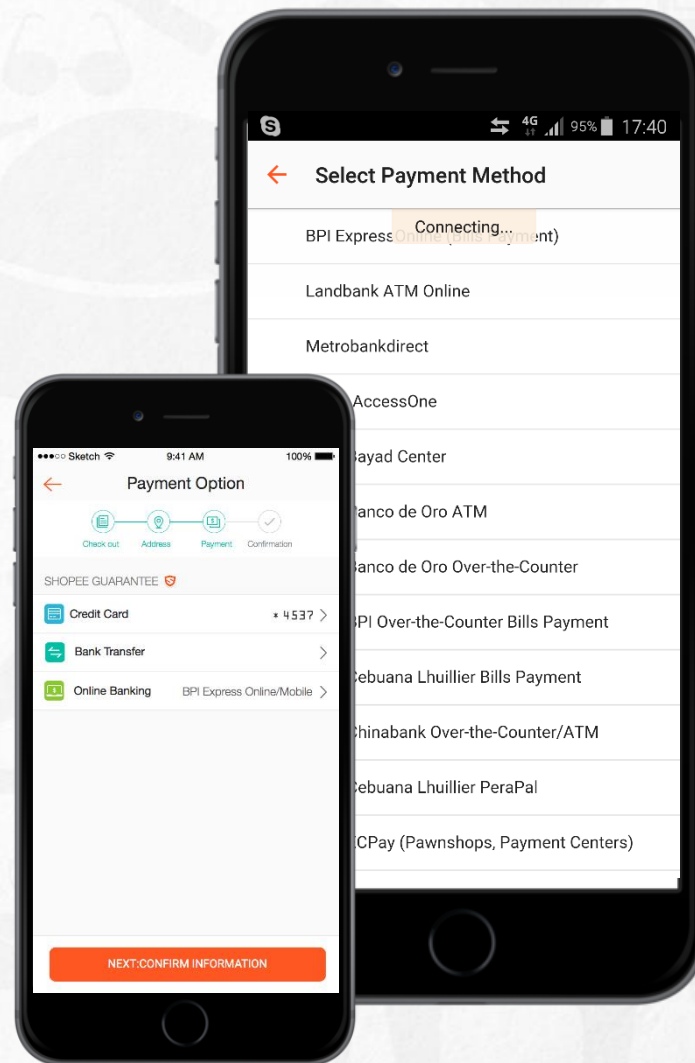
4G 95% 17:40

Select Payment Method

BPI Express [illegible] nt)

Connecting...

Landbank ATM Online

Metrobankdirect

AccessOne

ayad Center

anco de Oro ATM

anco de Oro Over-the-Counter

PI Over-the-Counter Bills Payment

ebuana Lhuillier Bills Payment

hinabank Over-the-Counter/ATM

ebuana Lhuillier PeraPal

CPay (Pawnshops, Payment Centers)

Sketch 9:41 AM 100%

Payment Option

Check out Address Payment Confirmation

SHOPEE GUARANTEE

Credit Card * 4537

Bank Transfer

Online Banking BPI Express Online/Mobile

NEXT:CONFIRM INFORMATION